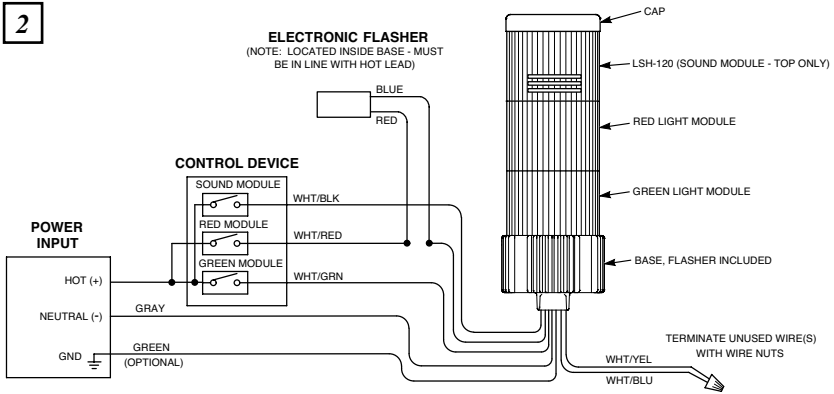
2

ELECTRONIC FLASHER
(NOTE: LOCATED INSIDE BASE - MUST BE IN LINE WITH HOT LEAD)

BLUE

RED

CAP

LSH-120 (SOUND MODULE - TOP ONLY)

RED LIGHT MODULE

GREEN LIGHT MODULE

BASE, FLASHER INCLUDED

CONTROL DEVICE

SOUND MODULE

RED MODULE

GREEN MODULE

WHT/BLK

WHT/RED

WHT/GRN

POWER INPUT

HOT (+)

NEUTRAL (-)

GND

GRAY

GREEN
(OPTIONAL)

TERMINATE UNUSED WIRE(S) WITH WIRE NUTS

WHT/YEL

WHT/BLU